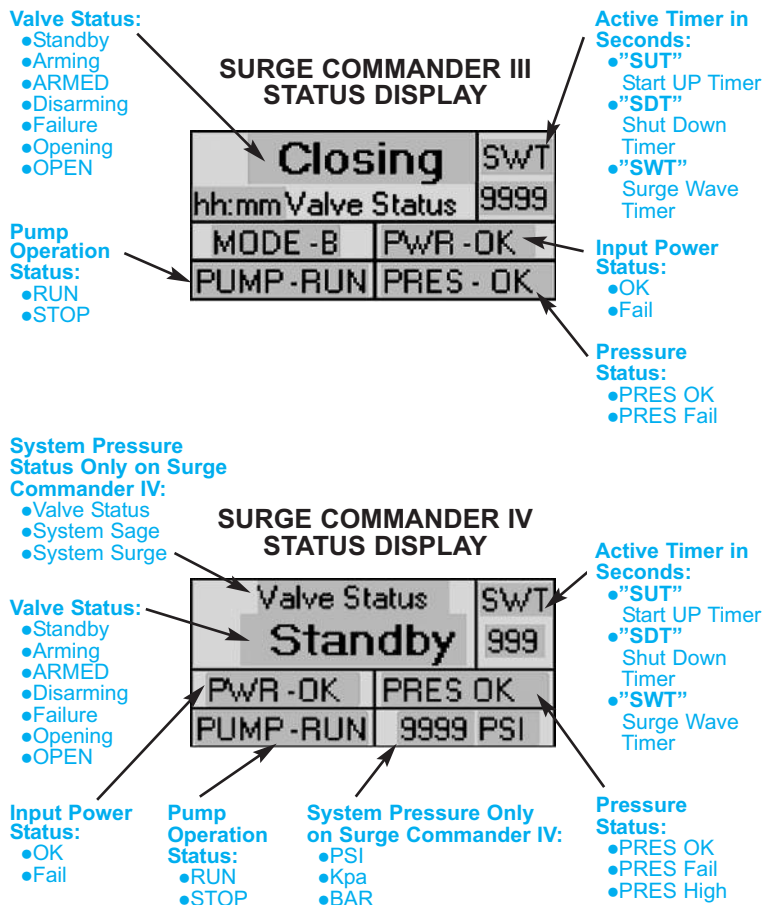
Valve Status:
●Standby
●Arming
●ARMED
●Disarming
●Failure
●Opening
●OPEN

SURGE COMMANDER III
STATUS DISPLAY

Active Timer in Seconds:
●"SUT" Start UP Timer
●"SDT" Shut Down Timer
●"SWT" Surge Wave Timer

| Closing | SWT |
|---|---|
| hh:mm Valve Status | 9999 |
| MODE -B | PWR -OK |
| PUMP -RUN | PRES - OK |

Pump Operation Status:
●RUN
●STOP

Input Power Status:
●OK
●Fail

Pressure Status:
●PRES OK
●PRES Fail

System Pressure Status Only on Surge Commander IV:
●Valve Status
●System Sage
●System Surge

SURGE COMMANDER IV
STATUS DISPLAY

Active Timer in Seconds:
●"SUT" Start UP Timer
●"SDT" Shut Down Timer
●"SWT" Surge Wave Timer

| Valve Status | SWT |
|---|---|
| Standby | 999 |
| PWR -OK | PRES OK |
| PUMP -RUN | 9999 PSI |

Valve Status:
●Standby
●Arming
●ARMED
●Disarming
●Failure
●Opening
●OPEN

Input Power Status:
●OK
●Fail

Pump Operation Status:
●RUN
●STOP

System Pressure Only on Surge Commander IV:
●PSI
●Kpa
●BAR

Pressure Status:
●PRES OK
●PRES Fail
●PRES High